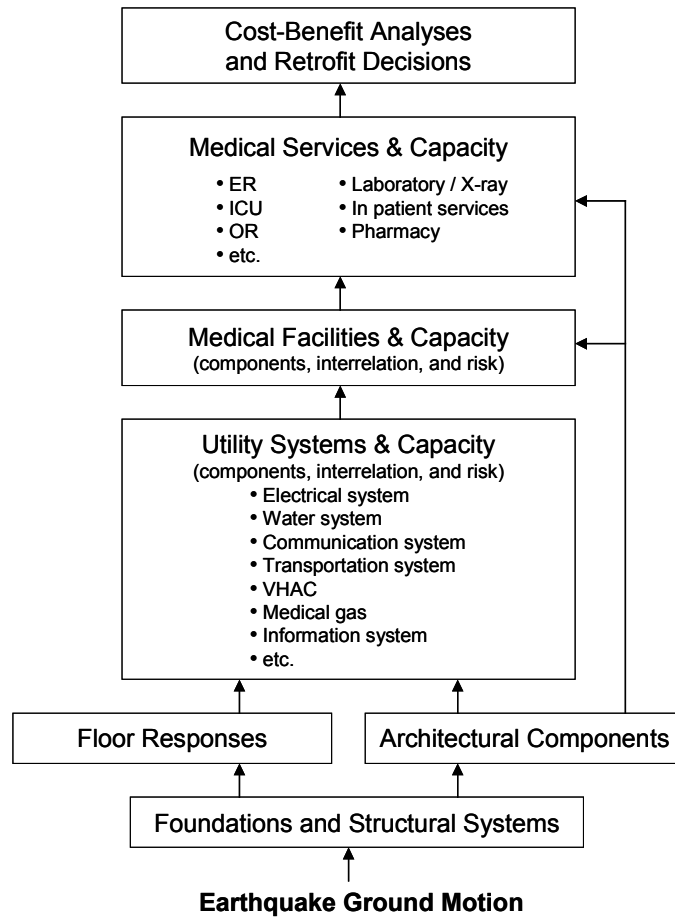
Cost-Benefit Analyses and Retrofit Decisions

Medical Services & Capacity

• ER
• ICU
• OR
• etc.

• Laboratory / X-ray
• In patient services
• Pharmacy

Medical Facilities & Capacity
(components, interrelation, and risk)

Utility Systems & Capacity
(components, interrelation, and risk)
• Electrical system
• Water system
• Communication system
• Transportation system
• VHAC
• Medical gas
• Information system
• etc.

Floor Responses

Architectural Components

Foundations and Structural Systems

**Earthquake Ground Motion**